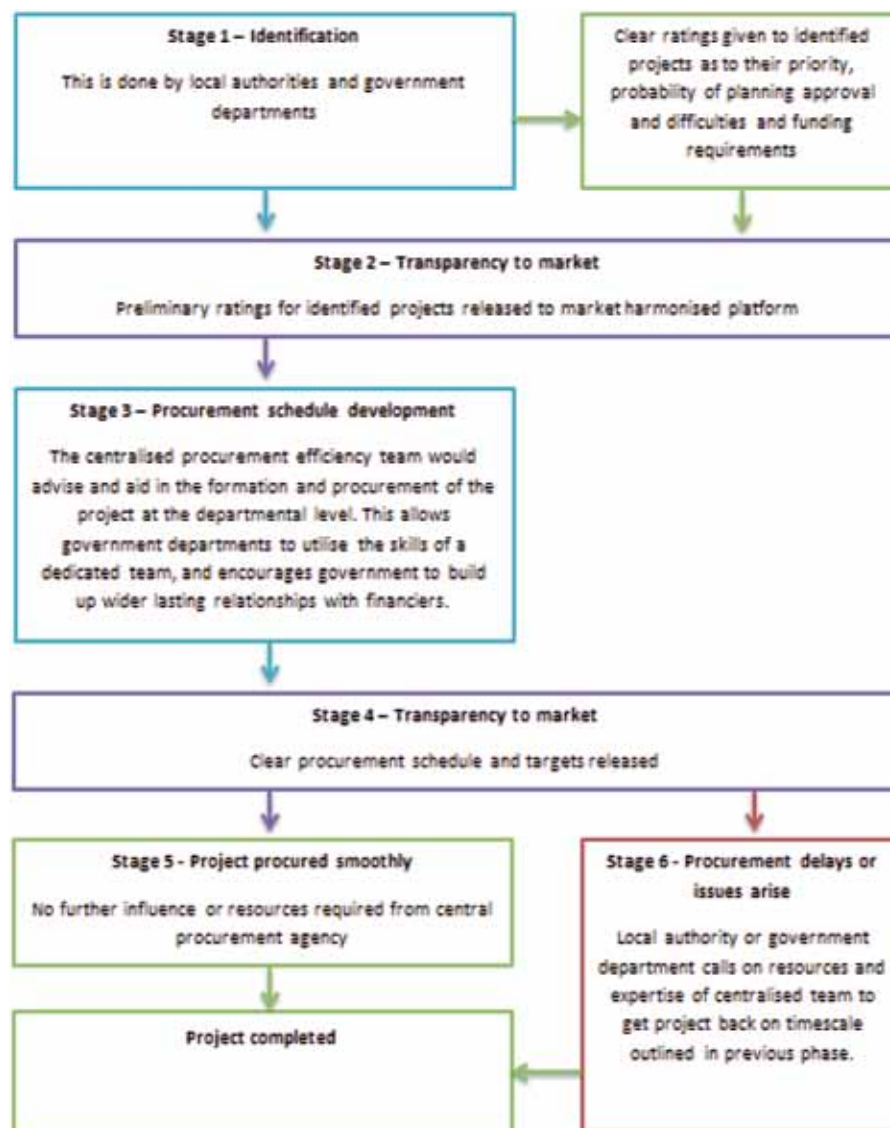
Stage 1 – Identification

This is done by local authorities and government departments

Clear ratings given to identified projects as to their priority, probability of planning approval and difficulties and funding requirements

Stage 2 – Transparency to market

Preliminary ratings for identified projects released to market harmonised platform

Stage 3 – Procurement schedule development

The centralised procurement efficiency team would advise and aid in the formation and procurement of the project at the departmental level. This allows government departments to utilise the skills of a dedicated team, and encourages government to build up wider lasting relationships with financiers.

Stage 4 – Transparency to market

Clear procurement schedule and targets released

Stage 5 - Project procured smoothly

No further influence or resources required from central procurement agency

Stage 6 - Procurement delays or issues arise

Local authority or government department calls on resources and expertise of centralised team to get project back on timescale outlined in previous phase.

Project completed